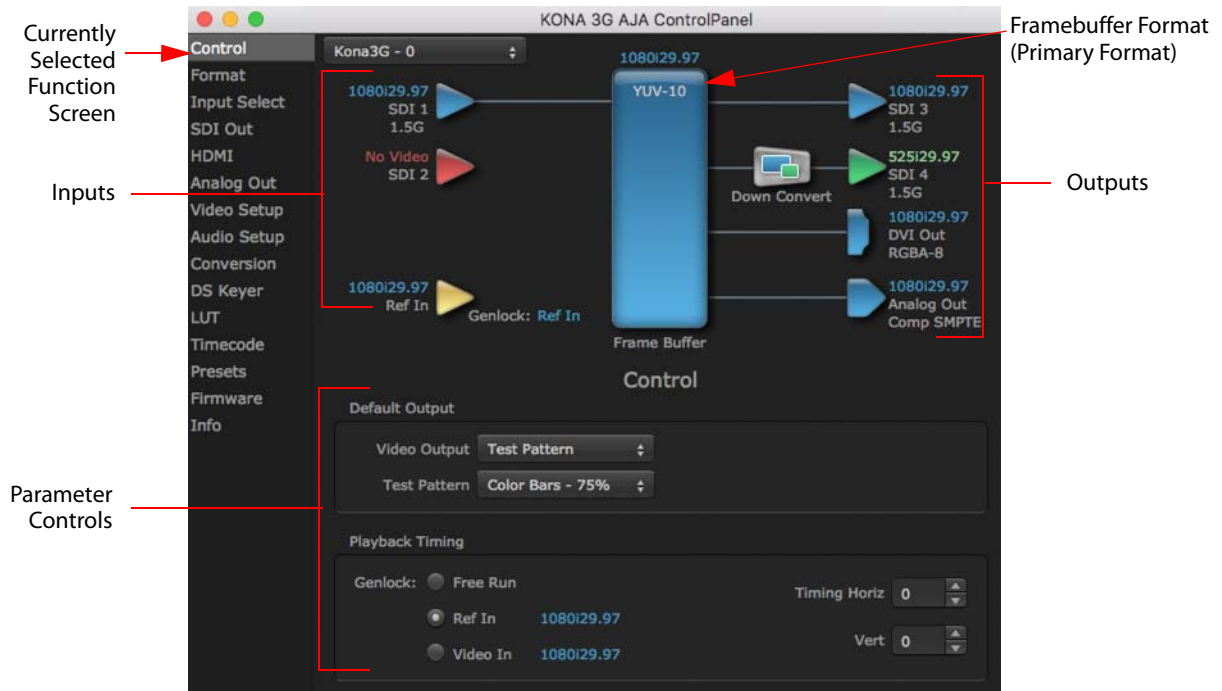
Currently Selected Function Screen

KONA 3G AJA ControlPanel

Framebuffer Format (Primary Format)

Control
Format
Input Select
SDI Out
HDMI
Analog Out
Video Setup
Audio Setup
Conversion
DS Keyer
LUT
Timecode
Presets
Firmware
Info

Kona3G - 0

Inputs

1080i29.97
SDI 1
1.5G

No Video
SDI 2

1080i29.97
Ref In

Genlock: Ref In

1080i29.97
YUV-10

Frame Buffer

Down Convert

1080i29.97
SDI 3
1.5G

525i29.97
SDI 4
1.5G

1080i29.97
DVI Out
RGBA-8

1080i29.97
Analog Out
Comp SMPTE

Outputs

Control

Parameter Controls

Default Output

Video Output Test Pattern

Test Pattern Color Bars - 75%

Playback Timing

Genlock: Free Run

Ref In 1080i29.97

Video In 1080i29.97

Timing Horiz 0

Vert 0